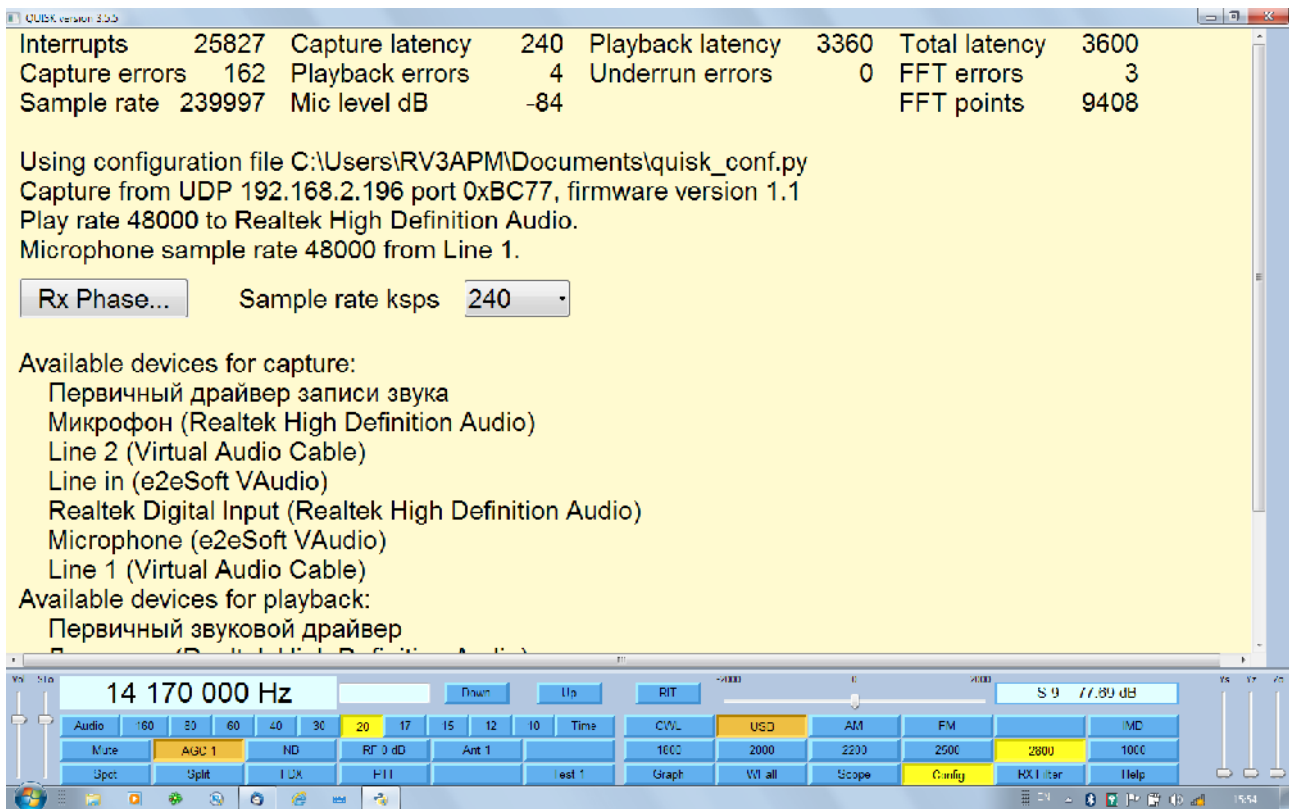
QUISK version 3.5.5

| Interrupts | 25827 | Capture latency | 240 | Playback latency | 3360 | Total latency | 3600 |
|---|---|---|---|---|---|---|---|
| Capture errors | 162 | Playback errors | 4 | Underrun errors | 0 | FFT errors | 3 |
| Sample rate | 239997 | Mic level dB | -84 | | | FFT points | 9408 |

Using configuration file C:\Users\RV3APM\Documents\quisk_conf.py
Capture from UDP 192.168.2.196 port 0xBC77, firmware version 1.1
Play rate 48000 to Realtek High Definition Audio.
Microphone sample rate 48000 from Line 1.

Rx Phase... Sample rate ksps 240

Available devices for capture:
Первичный драйвер записи звука
Микрофон (Realtek High Definition Audio)
Line 2 (Virtual Audio Cable)
Line in (e2eSoft VAudio)
Realtek Digital Input (Realtek High Definition Audio)
Microphone (e2eSoft VAudio)
Line 1 (Virtual Audio Cable)
Available devices for playback:
Первичный звуковой драйвер
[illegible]

14 170 000 Hz Down Up RIT -2000 0 2000 S 9 77.69 dB

Audio 160 80 60 40 30 20 17 15 12 10 Time CWL USB AM FM IMD
Mute AGC 1 NB RF 0 dB Ant 1 1000 2000 2200 2500 2800 1000
Spot Split FDX PTT Test 1 Graph WFall Scope Config RX Filter Help

15:54